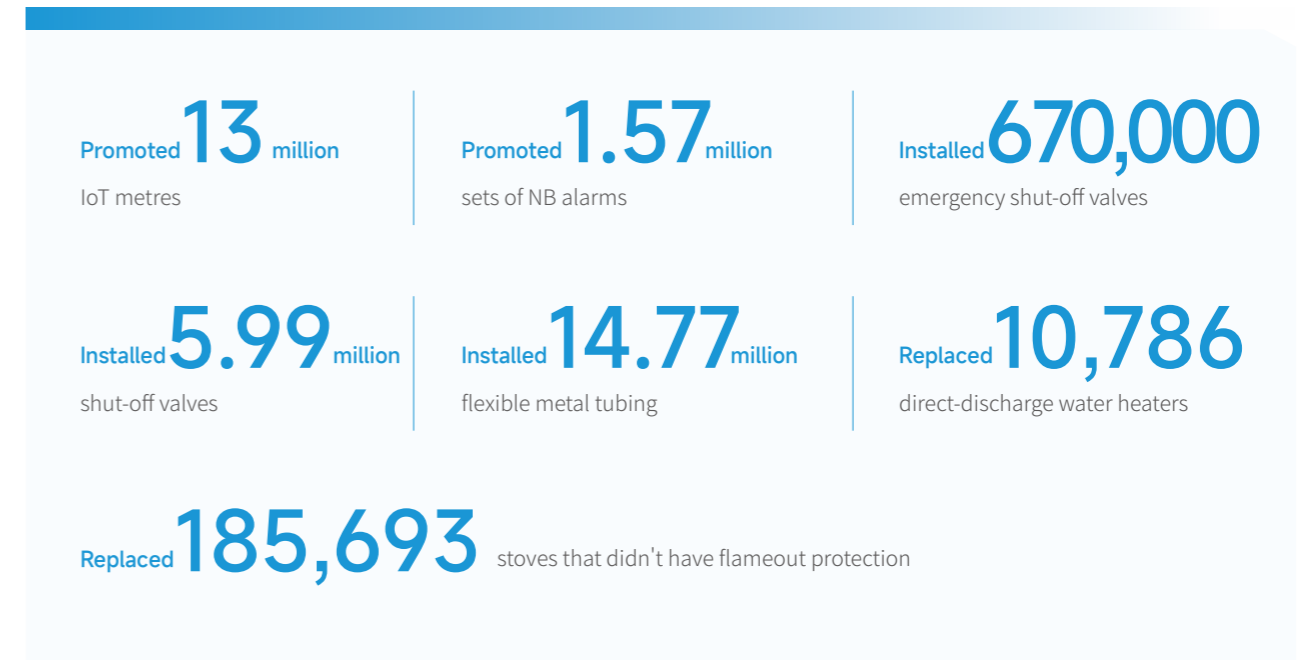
Promoted 13 million
IoT metres

Promoted 1.57 million
sets of NB alarms

Installed 670,000
emergency shut-off valves

Installed 5.99 million
shut-off valves

Installed 14.77 million
flexible metal tubing

Replaced 10,786
direct-discharge water heaters

Replaced 185,693 stoves that didn't have flameout protection